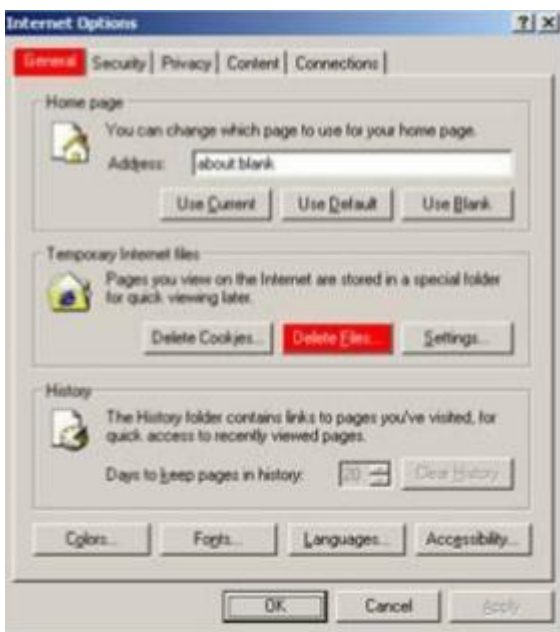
Internet Options

?| X

General | Security | Privacy | Content | Connections

Home page

You can change which page to use for your home page.

Address: about:blank

Use Current | Use Default | Use Blank

Temporary Internet files

Pages you view on the Internet are stored in a special folder for quick viewing later.

Delete Cookies... | Delete Files... | Settings...

History

The History folder contains links to pages you've visited, for quick access to recently viewed pages.

Days to keep pages in history: 20 | Clear History

Colors... | Fonts... | Languages... | Accessibility...

OK | Cancel | Apply